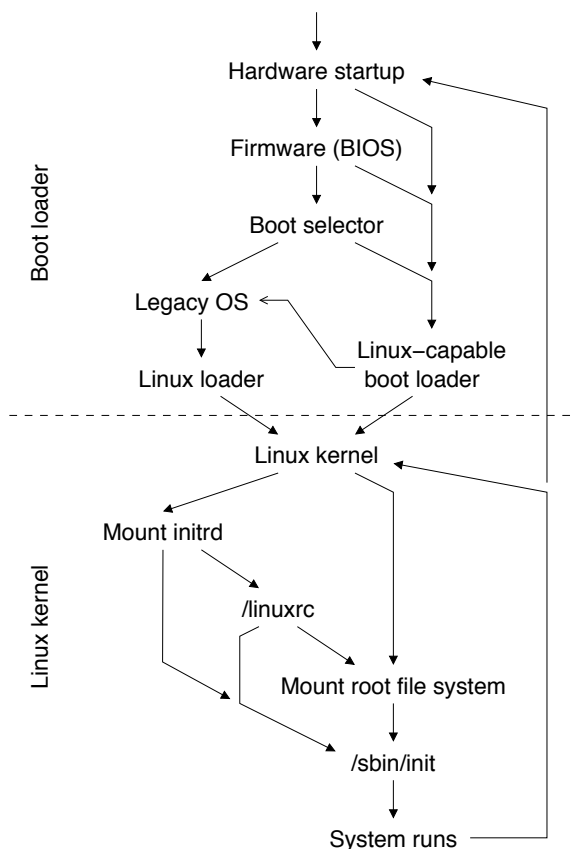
Boot loader

Hardware startup

Firmware (BIOS)

Boot selector

Legacy OS

Linux loader

Linux–capable boot loader

Linux kernel

Linux kernel

Mount initrd

/linuxrc

Mount root file system

/sbin/init

System runs